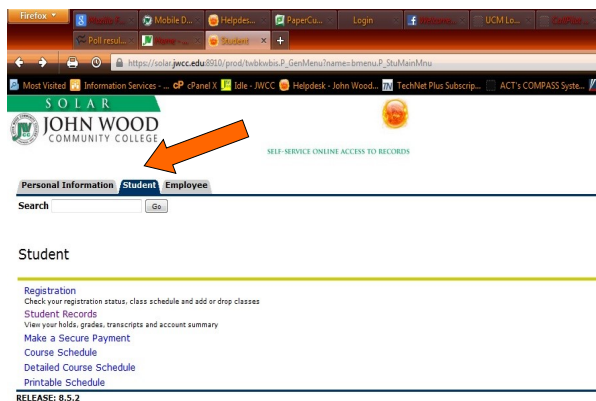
Firefox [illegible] Mobile D... Helpdes... PaperCu... Login Welcome... UCM Lo... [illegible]

Poll resul... Home - ... Student × +

https://solar.jwcc.edu:8910/prod/twbkwbis.P_GenMenu?name=bmenu.P_StuMainMnu

Most Visited Information Services - ... cPanel X Idle - JWCC Helpdesk - John Wood... TechNet Plus Subscrip... ACT's COMPASS Syste...

SOLAR
JOHN WOOD
COMMUNITY COLLEGE

SELF-SERVICE ONLINE ACCESS TO RECORDS

Personal Information Student Employee

Search Go

Student

Registration
Check your registration status, class schedule and add or drop classes
Student Records
View your holds, grades, transcripts and account summary
Make a Secure Payment
Course Schedule
Detailed Course Schedule
Printable Schedule

RELEASE: 8.5.2